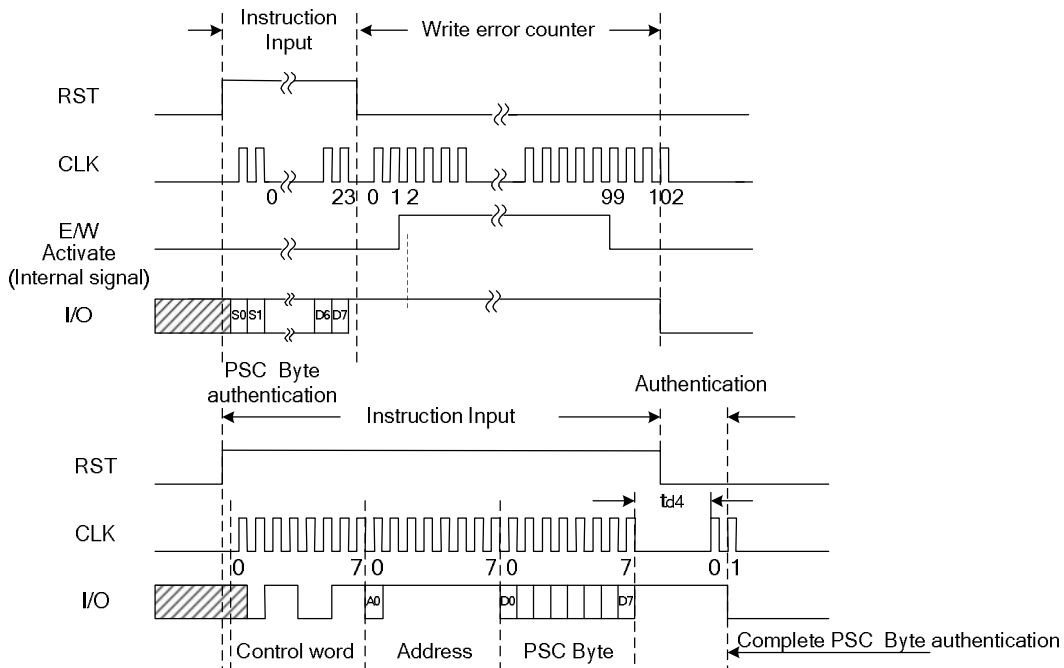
Instruction Input

Write error counter

RST

CLK

0

23 0 1 2

99 102

E/W Activate (Internal signal)

I/O

S0 S1

D6 D7

PSC Byte authentication

Instruction Input

Authentication

RST

td4

CLK

0

7 0

7 0

7

0 1

I/O

A0

D0

D7

Control word

Address

PSC Byte

Complete PSC Byte authentication